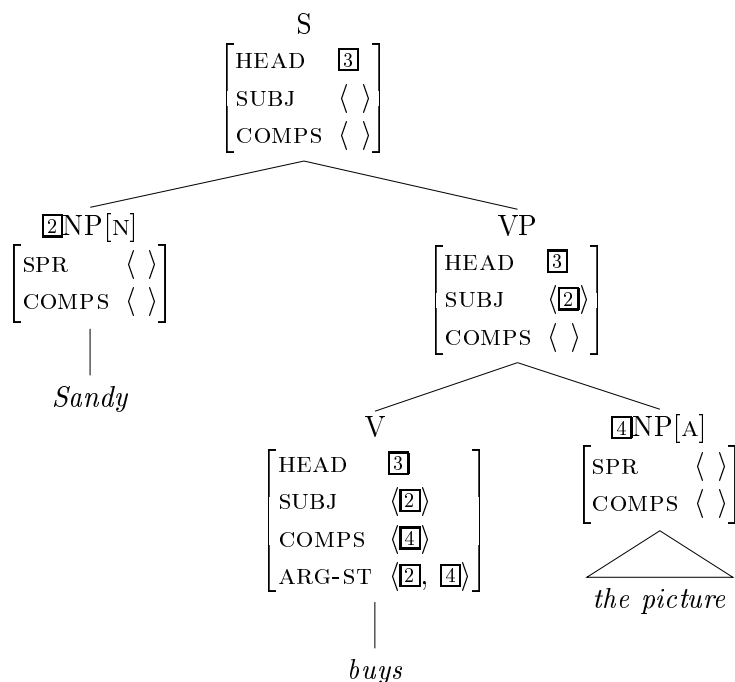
S

$\begin{bmatrix} \text{HEAD} & \boxed{3} \\ \text{SUBJ} & \langle\ \rangle \\ \text{COMPS} & \langle\ \rangle \end{bmatrix}$

$\boxed{2}$NP[N]

$\begin{bmatrix} \text{SPR} & \langle\ \rangle \\ \text{COMPS} & \langle\ \rangle \end{bmatrix}$

*Sandy*

VP

$\begin{bmatrix} \text{HEAD} & \boxed{3} \\ \text{SUBJ} & \langle \boxed{2} \rangle \\ \text{COMPS} & \langle\ \rangle \end{bmatrix}$

V

$\begin{bmatrix} \text{HEAD} & \boxed{3} \\ \text{SUBJ} & \langle \boxed{2} \rangle \\ \text{COMPS} & \langle \boxed{4} \rangle \\ \text{ARG-ST} & \langle \boxed{2}, \boxed{4} \rangle \end{bmatrix}$

*buys*

$\boxed{4}$NP[A]

$\begin{bmatrix} \text{SPR} & \langle\ \rangle \\ \text{COMPS} & \langle\ \rangle \end{bmatrix}$

*the picture*